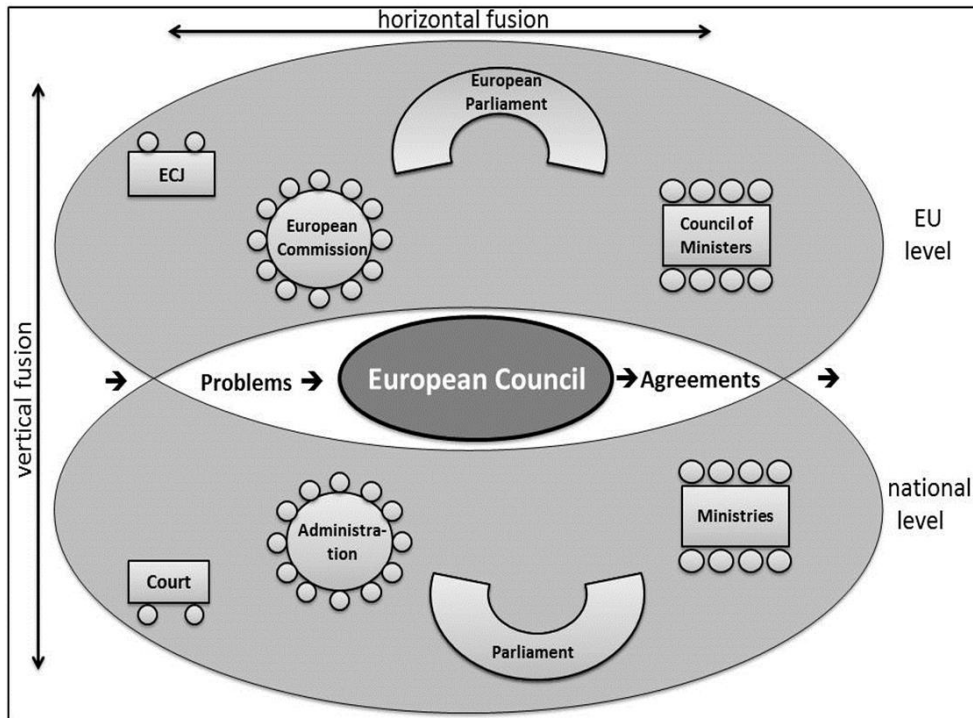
horizontal fusion

vertical fusion

European Parliament

ECJ

European Commission

Council of Ministers

EU level

Problems

European Council

Agreements

Administration

Ministries

national level

Court

Parliament